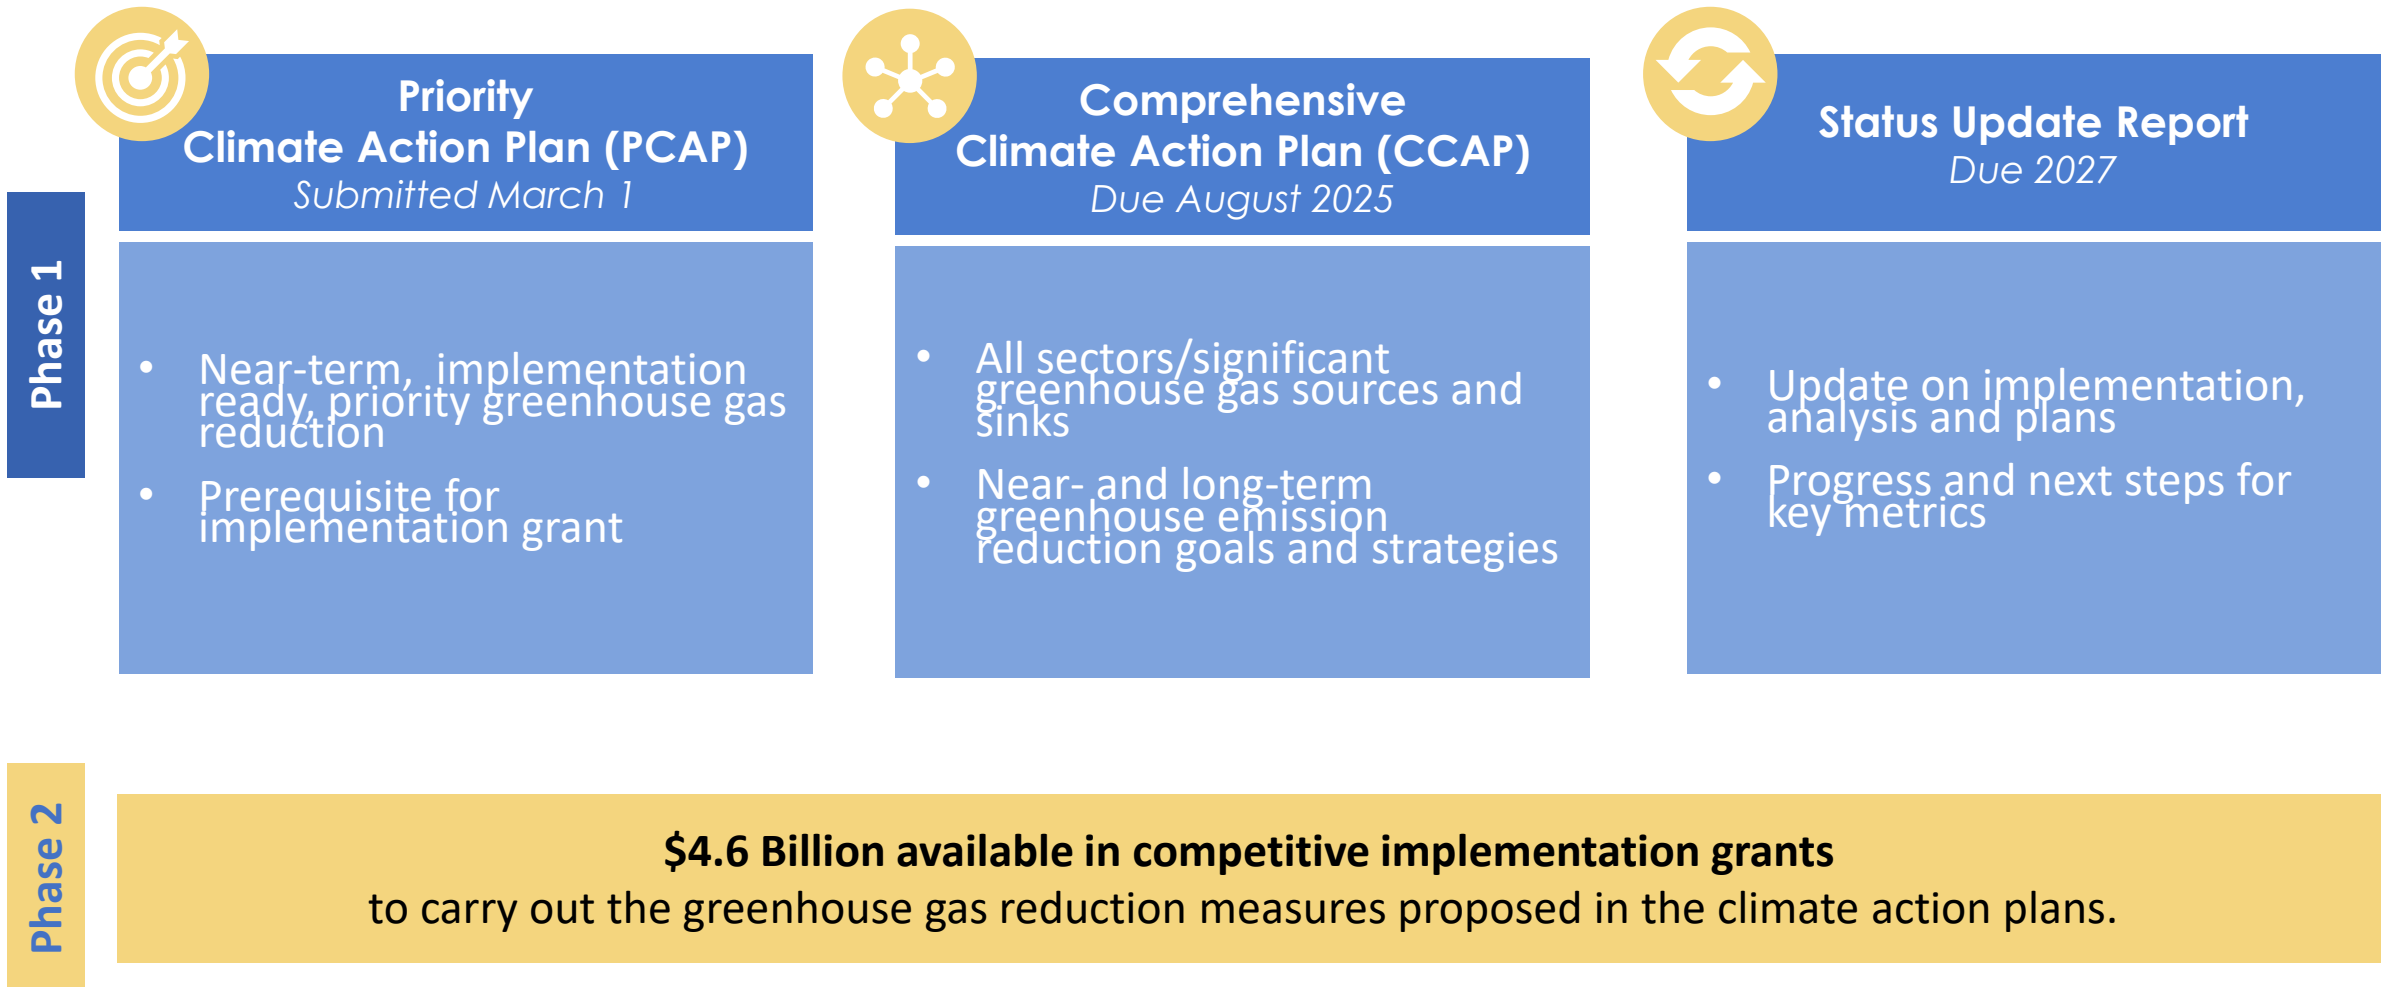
Phase 1

Priority Climate Action Plan (PCAP)
Submitted March 1

- Near-term, implementation ready, priority greenhouse gas reduction
- Prerequisite for implementation grant

Comprehensive Climate Action Plan (CCAP)
Due August 2025

- All sectors/significant greenhouse gas sources and sinks
- Near- and long-term greenhouse emission reduction goals and strategies

Status Update Report
Due 2027

- Update on implementation, analysis and plans
- Progress and next steps for key metrics

Phase 2

**$4.6 Billion available in competitive implementation grants**
to carry out the greenhouse gas reduction measures proposed in the climate action plans.